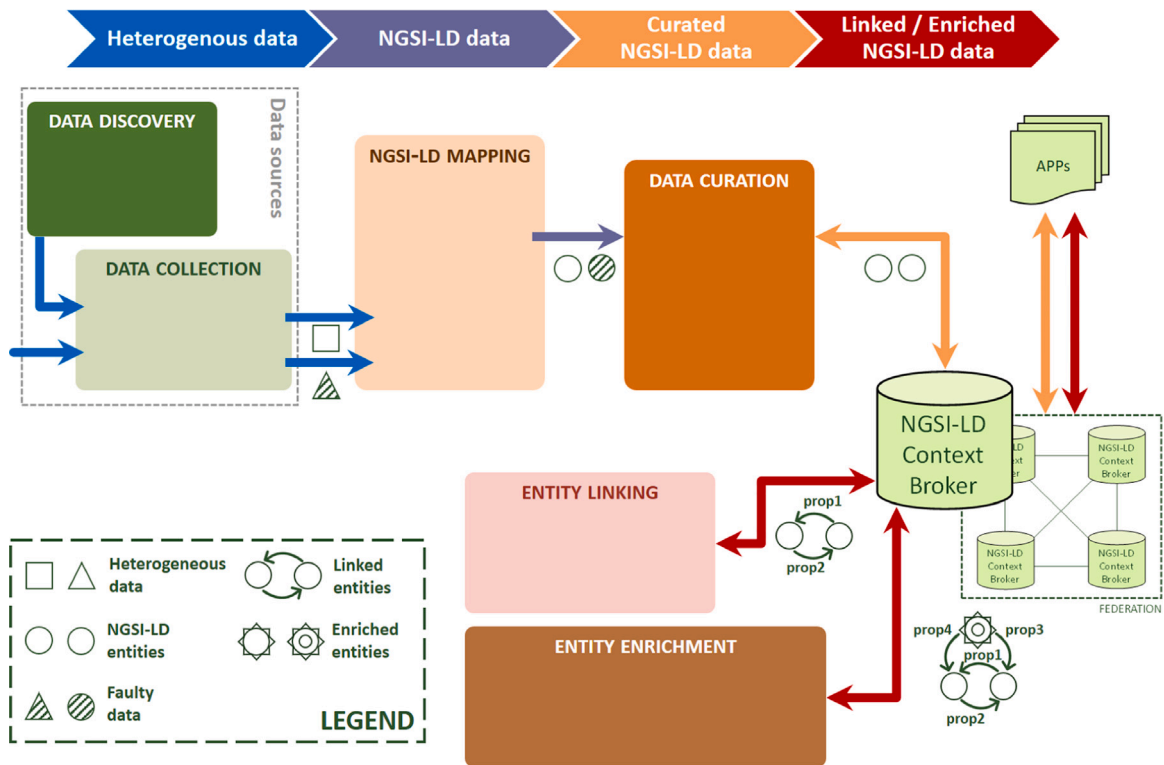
Heterogenous data

NGSI-LD data

Curated NGSI-LD data

Linked / Enriched NGSI-LD data

DATA DISCOVERY

Data sources

DATA COLLECTION

NGSI-LD MAPPING

DATA CURATION

APPs

NGSI-LD Context Broker

NGSI-LD Context Broker

NGSI-LD Context Broker

NGSI-LD Context Broker

NGSI-LD Context Broker

FEDERATION

ENTITY LINKING

prop1

prop2

ENTITY ENRICHMENT

prop4

prop3

prop1

prop2

Heterogeneous data

Linked entities

NGSI-LD entities

Enriched entities

Faulty data

LEGEND